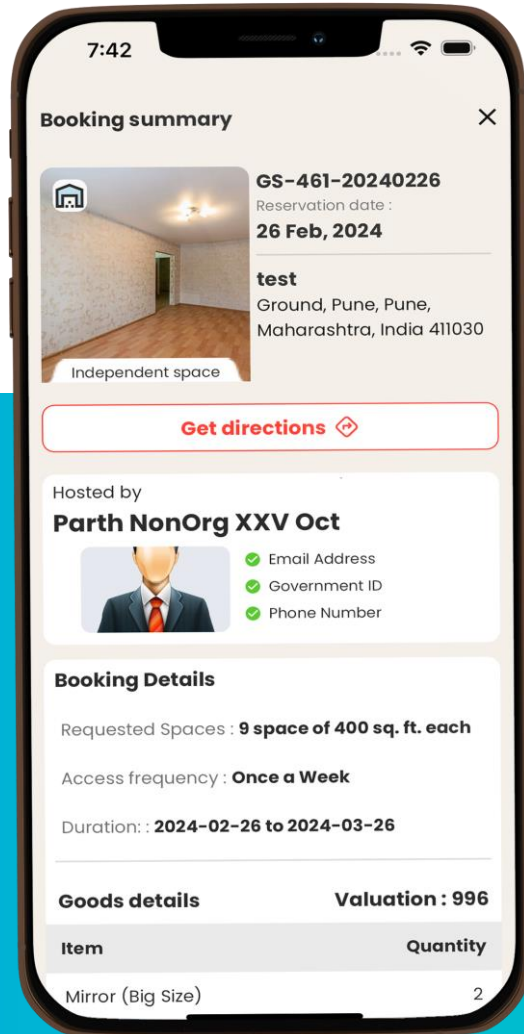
7:42

Booking summary

GS-461-20240226
Reservation date :
26 Feb, 2024

test
Ground, Pune, Pune, Maharashtra, India 411030

Independent space

Get directions

Hosted by
Parth NonOrg XXV Oct

Email Address
Government ID
Phone Number

Booking Details

Requested Spaces : 9 space of 400 sq. ft. each

Access frequency : Once a Week

Duration: : 2024-02-26 to 2024-03-26

Goods details Valuation : 996

| Item | Quantity |
|---|---|
| Mirror (Big Size) | 2 |